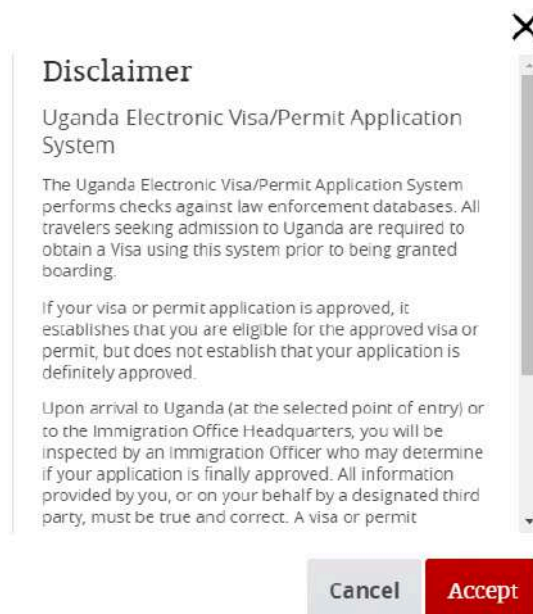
Disclaimer

Uganda Electronic Visa/Permit Application System

The Uganda Electronic Visa/Permit Application System performs checks against law enforcement databases. All travelers seeking admission to Uganda are required to obtain a Visa using this system prior to being granted boarding.

If your visa or permit application is approved, it establishes that you are eligible for the approved visa or permit, but does not establish that your application is definitely approved.

Upon arrival to Uganda (at the selected point of entry) or to the Immigration Office Headquarters, you will be inspected by an Immigration Officer who may determine if your application is finally approved. All information provided by you, or on your behalf by a designated third party, must be true and correct. A visa or permit

Cancel

Accept